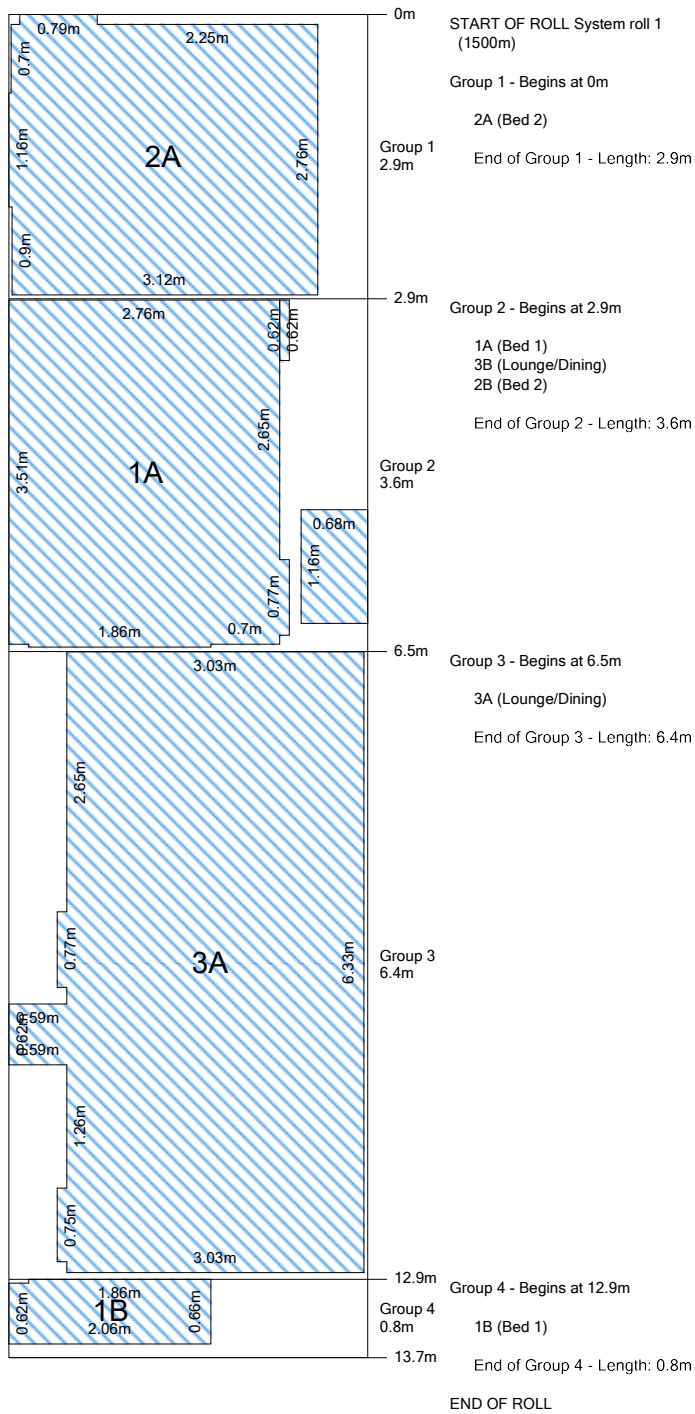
0m
START OF ROLL System roll 1 (1500m)

Group 1 - Begins at 0m

2A (Bed 2)

End of Group 1 - Length: 2.9m

0.79m
2.25m
0.7m
1.16m
2A
2.76m
0.9m
3.12m

Group 1
2.9m

2.9m
Group 2 - Begins at 2.9m

1A (Bed 1)
3B (Lounge/Dining)
2B (Bed 2)

End of Group 2 - Length: 3.6m

2.76m
0.62m
0.62m
2.65m
3.51m
1A
0.68m
1.16m
0.77m
1.86m
0.7m

Group 2
3.6m

6.5m
Group 3 - Begins at 6.5m

3A (Lounge/Dining)

End of Group 3 - Length: 6.4m

3.03m
2.65m
0.77m
3A
6.33m
0.59m
0.62m
0.59m
1.26m
0.75m
3.03m

Group 3
6.4m

12.9m
Group 4 - Begins at 12.9m

1.86m
0.62m
1B
2.06m
0.66m

Group 4
0.8m

1B (Bed 1)

13.7m
End of Group 4 - Length: 0.8m

END OF ROLL